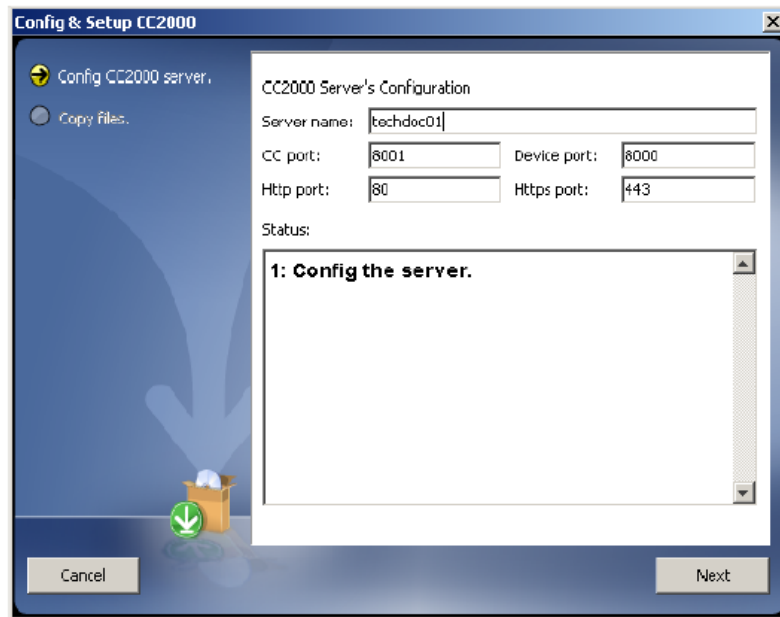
Config & Setup CC2000

Config CC2000 server.

Copy files.

CC2000 Server's Configuration

Server name: techdoc01

CC port: 8001

Device port: 8000

Http port: 80

Https port: 443

Status:

1: Config the server.

Cancel

Next